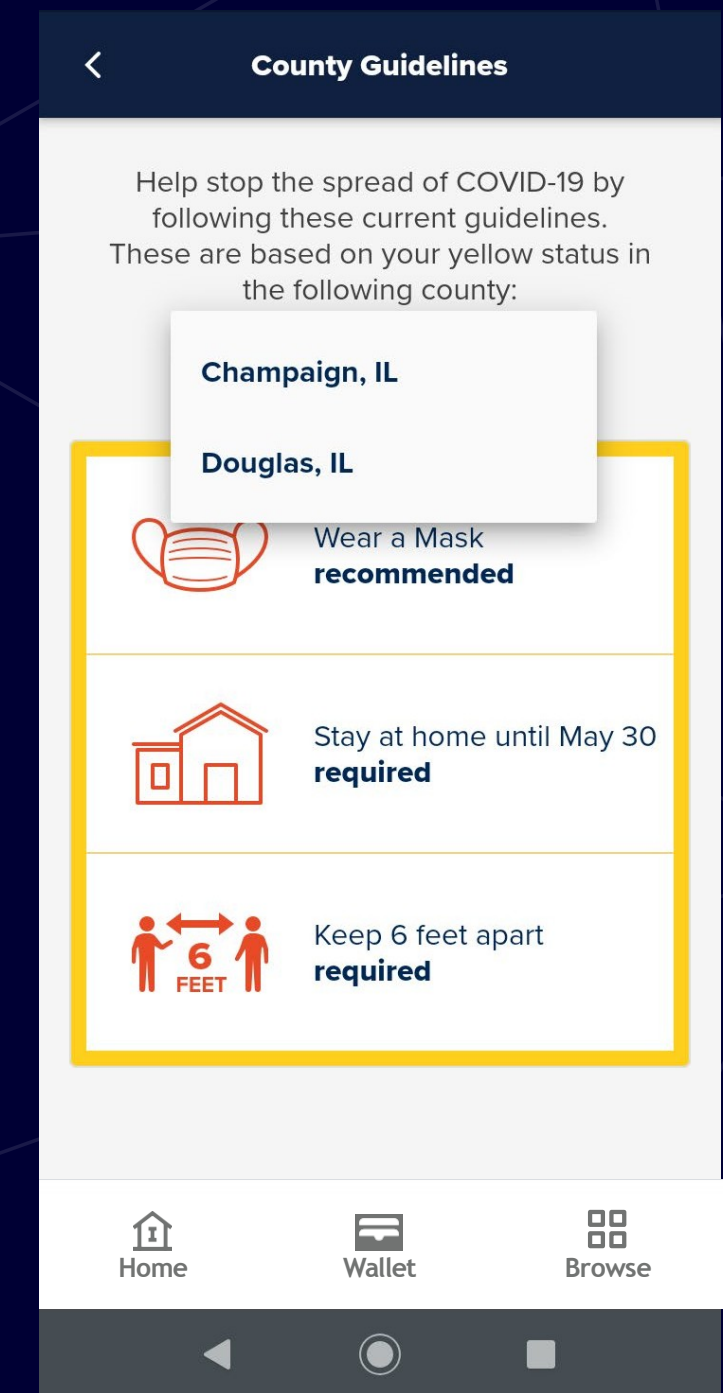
County Guidelines

Help stop the spread of COVID-19 by following these current guidelines. These are based on your yellow status in the following county:

Champaign, IL

Douglas, IL

Wear a Mask
recommended

Stay at home until May 30
required

6 FEET

Keep 6 feet apart
required

Home

Wallet

Browse